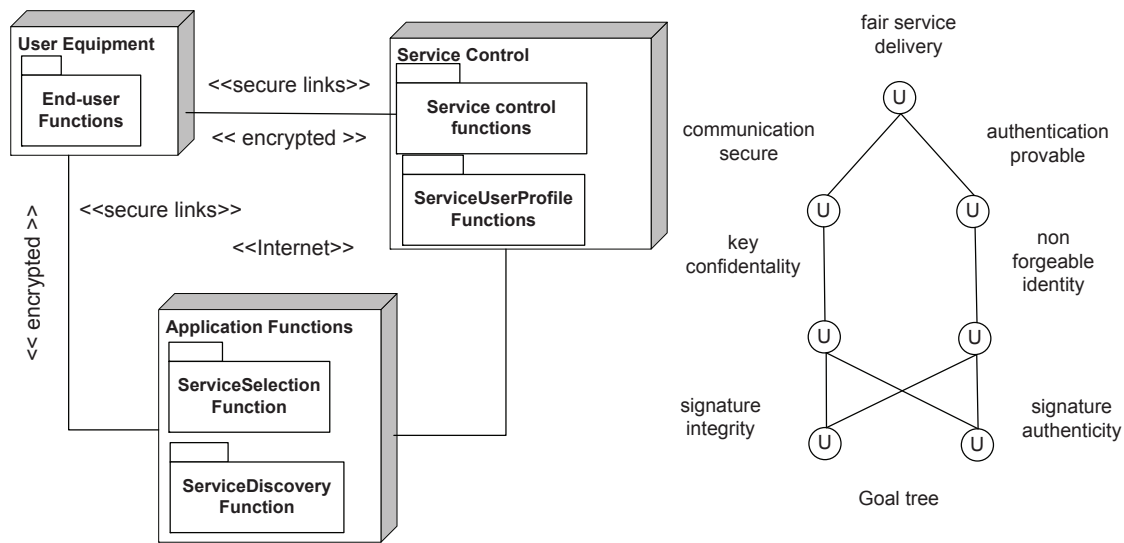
User Equipment

End-user Functions

<<secure links>>

<< encrypted >>

Service Control

Service control functions

ServiceUserProfile Functions

<<secure links>>

<<Internet>>

<< encrypted >>

Application Functions

ServiceSelection Function

ServiceDiscovery Function

fair service delivery

U

communication secure

authentication provable

U

U

key confidentality

non forgeable identity

U

U

signature integrity

signature authenticity

U

U

Goal tree